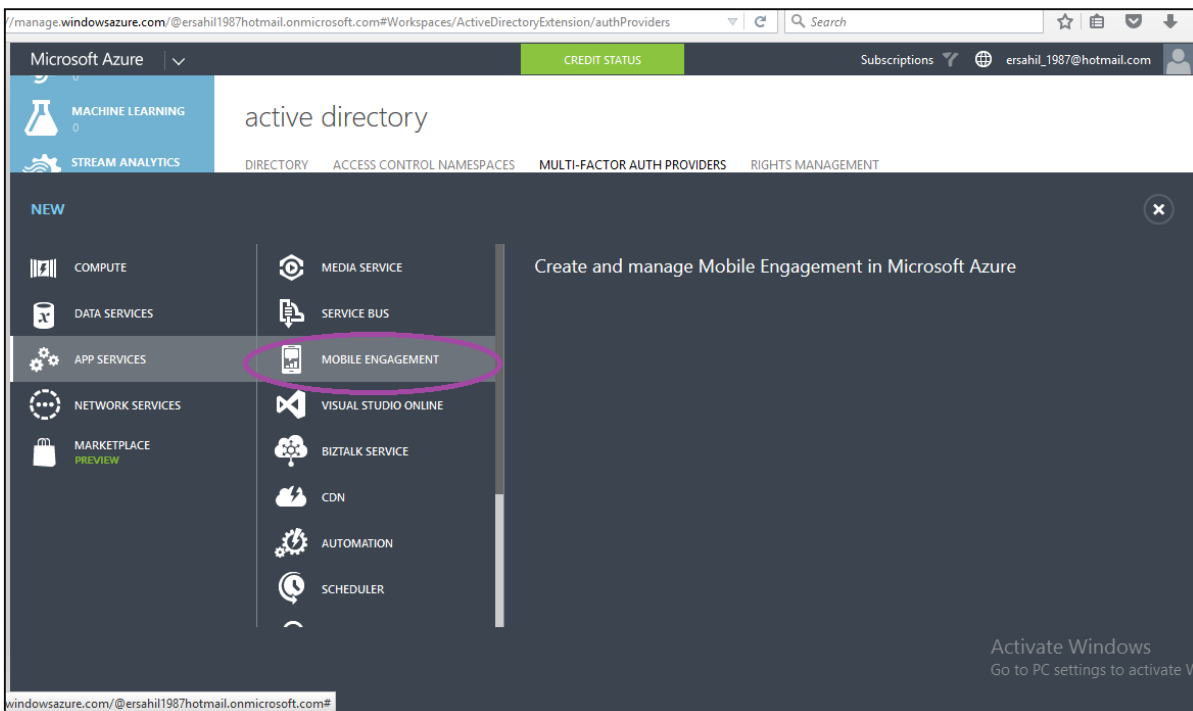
//manage.windowsazure.com/@ersahil1987hotmail.onmicrosoft.com#Workspaces/ActiveDirectoryExtension/authProviders

Search

Microsoft Azure

CREDIT STATUS

Subscriptions

ersahil_1987@hotmail.com

0

MACHINE LEARNING
0

STREAM ANALYTICS

active directory

DIRECTORY ACCESS CONTROL NAMESPACES MULTI-FACTOR AUTH PROVIDERS RIGHTS MANAGEMENT

NEW

COMPUTE

DATA SERVICES

APP SERVICES

NETWORK SERVICES

MARKETPLACE
PREVIEW

MEDIA SERVICE

SERVICE BUS

MOBILE ENGAGEMENT

VISUAL STUDIO ONLINE

BIZTALK SERVICE

CDN

AUTOMATION

SCHEDULER

Create and manage Mobile Engagement in Microsoft Azure

Activate Windows
Go to PC settings to activate W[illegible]

windowsazure.com/@ersahil1987hotmail.onmicrosoft.com#